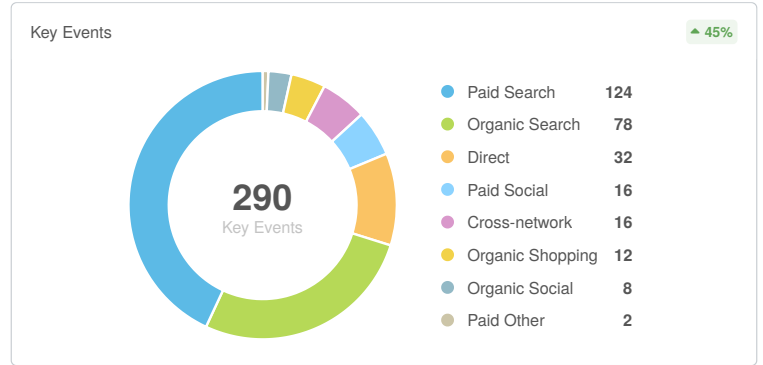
Key Events

45%

290
Key Events

| | |
|---|---|
| Paid Search | 124 |
| Organic Search | 78 |
| Direct | 32 |
| Paid Social | 16 |
| Cross-network | 16 |
| Organic Shopping | 12 |
| Organic Social | 8 |
| Paid Other | 2 |